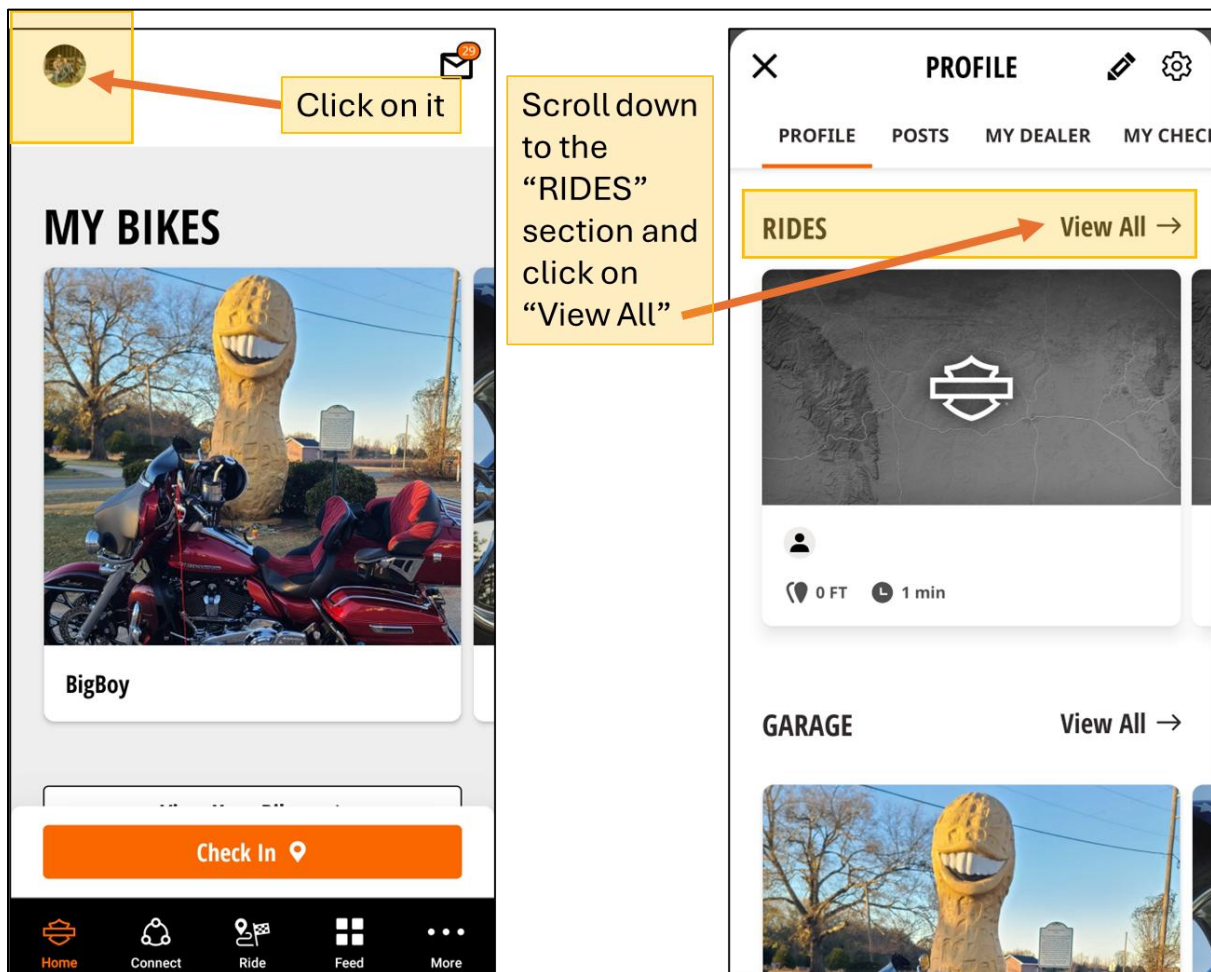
29

Click on it

MY BIKES

BigBoy

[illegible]

Check In

Home Connect Ride Feed More

Scroll down to the "RIDES" section and click on "View All"

PROFILE

PROFILE POSTS MY DEALER MY CHEC

RIDES View All →

0 FT 1 min

GARAGE View All →